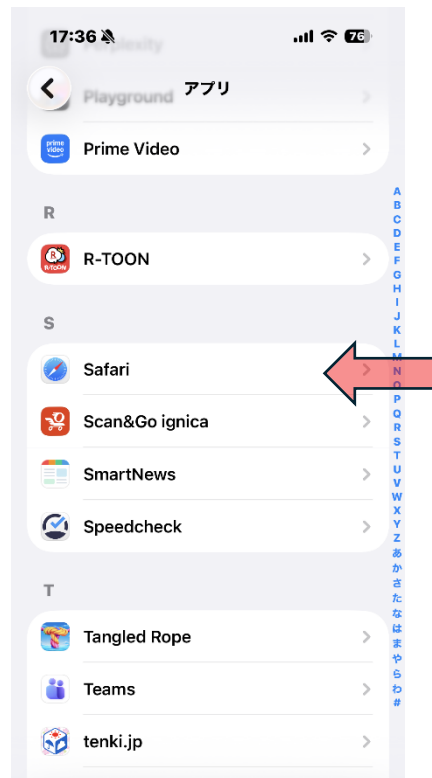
17:36
76
Perplexity
Playground
アプリ
Prime Video

R
R-TOON

S
Safari
Scan&Go ignica
SmartNews
Speedcheck

T
Tangled Rope
Teams
tenki.jp

A
B
C
D
E
F
G
H
I
J
K
L
M
N
O
P
Q
R
S
T
U
V
W
X
Y
Z
あ
か
さ
た
な
は
ま
や
ら
わ
#